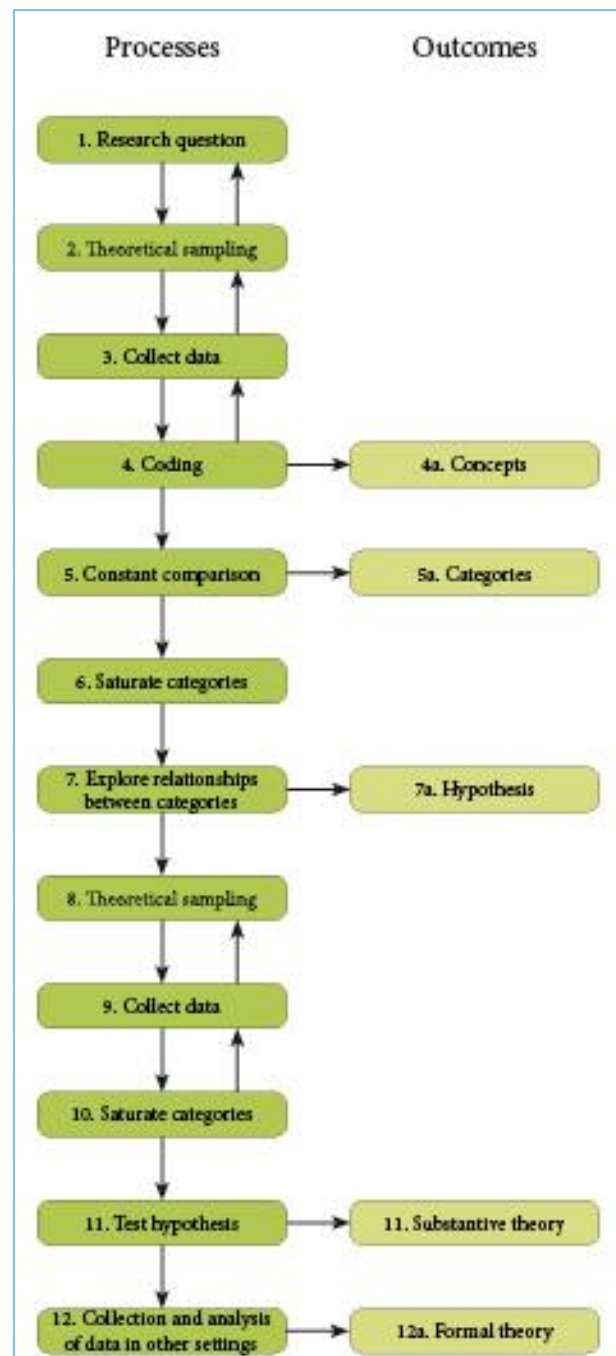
Processes

Outcomes

1. Research question

2. Theoretical sampling

3. Collect data

4. Coding

4a. Concepts

5. Constant comparison

5a. Categories

6. Saturate categories

7. Explore relationships between categories

7a. Hypothesis

8. Theoretical sampling

9. Collect data

10. Saturate categories

11. Test hypothesis

11. Substantive theory

12. Collection and analysis of data in other settings

12a. Formal theory